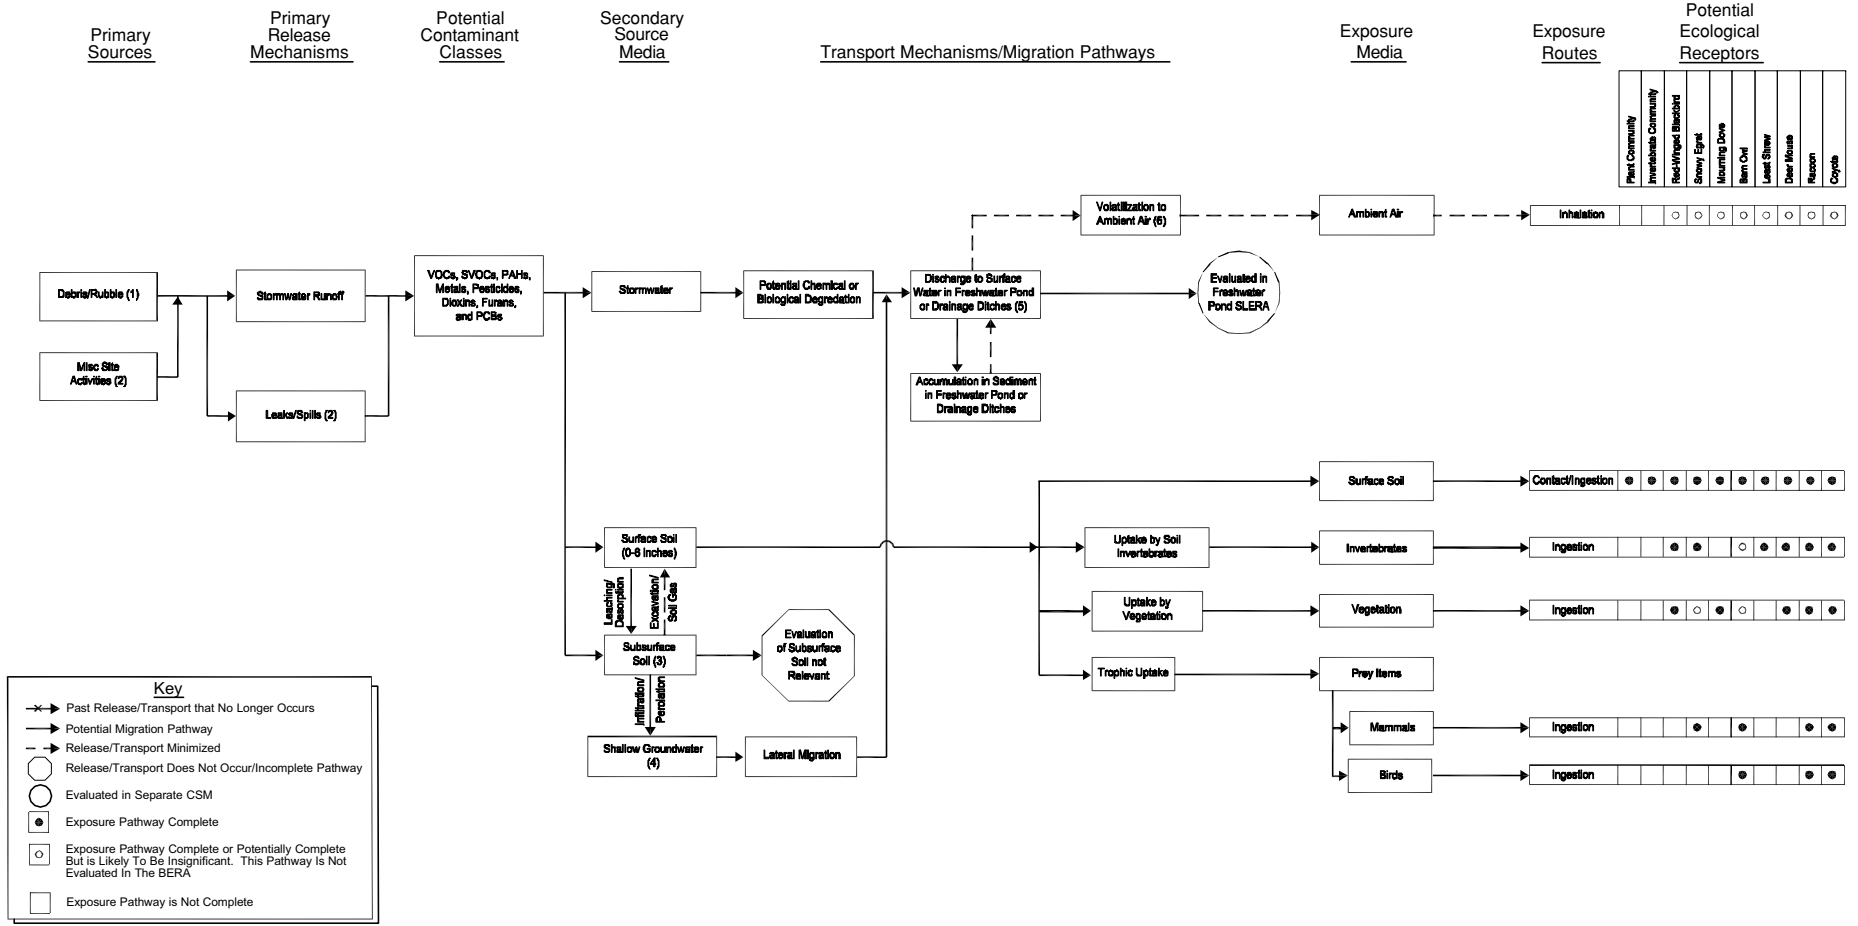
Primary Sources

Primary Release Mechanisms

Potential Contaminant Classes

Secondary Source Media

Transport Mechanisms/Migration Pathways

Exposure Media

Exposure Routes

Potential Ecological Receptors

Plant Community
Invertebrate Community
Red-Winged Blackbird
Snowy Egret
Mourning Dove
Barn Owl
Least Shrew
Deer Mouse
Racoon
Coyote

Debris/Rubble (1)

Misc Site Activities (2)

Stormwater Runoff

Leaks/Spills (2)

VOCs, SVOCs, PAHs, Metals, Pesticides, Dioxins, Furans, and PCBs

Stormwater

Potential Chemical or Biological Degradation

Discharge to Surface Water in Freshwater Pond or Drainage Ditches (5)

Volatilization to Ambient Air (6)

Accumulation in Sediment in Freshwater Pond or Drainage Ditches

Evaluated in Freshwater Pond SLERA

Ambient Air

Inhalation

Surface Soil (0-6 inches)

Leaching/ Desorption

Excavation/ Soil Gas

Subsurface Soil (3)

Evaluation of Subsurface Soil not Relevant

Infiltration/ Percolation

Shallow Groundwater (4)

Lateral Migration

Surface Soil

Contact/Ingestion

Uptake by Soil Invertebrates

Invertebrates

Ingestion

Uptake by Vegetation

Vegetation

Ingestion

Trophic Uptake

Prey Items

Mammals

Ingestion

Birds

Ingestion

Key
Past Release/Transport that No Longer Occurs
Potential Migration Pathway
Release/Transport Minimized
Release/Transport Does Not Occur/Incomplete Pathway
Evaluated in Separate CSM
Exposure Pathway Complete
Exposure Pathway Complete or Potentially Complete But is Likely To Be Insignificant. This Pathway Is Not Evaluated In The BERA
Exposure Pathway is Not Complete